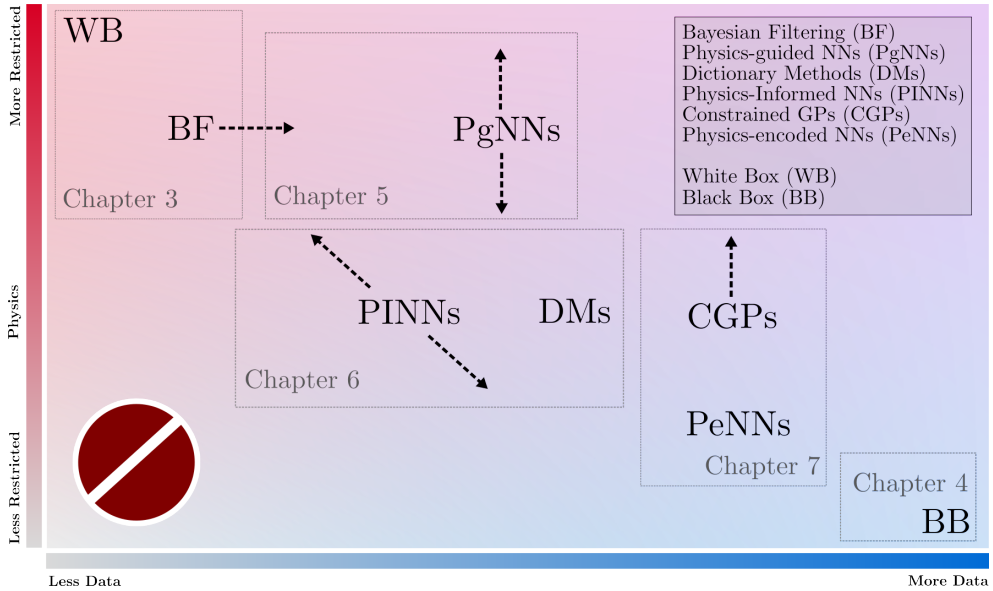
More Restricted
Physics
Less Restricted

WB

BF

Chapter 3

PgNNs

Chapter 5

Bayesian Filtering (BF)
Physics-guided NNs (PgNNs)
Dictionary Methods (DMs)
Physics-Informed NNs (PINNs)
Constrained GPs (CGPs)
Physics-encoded NNs (PeNNs)

White Box (WB)
Black Box (BB)

PINNs

DMs

Chapter 6

CGPs

PeNNs

Chapter 7

Chapter 4

BB

Less Data
More Data